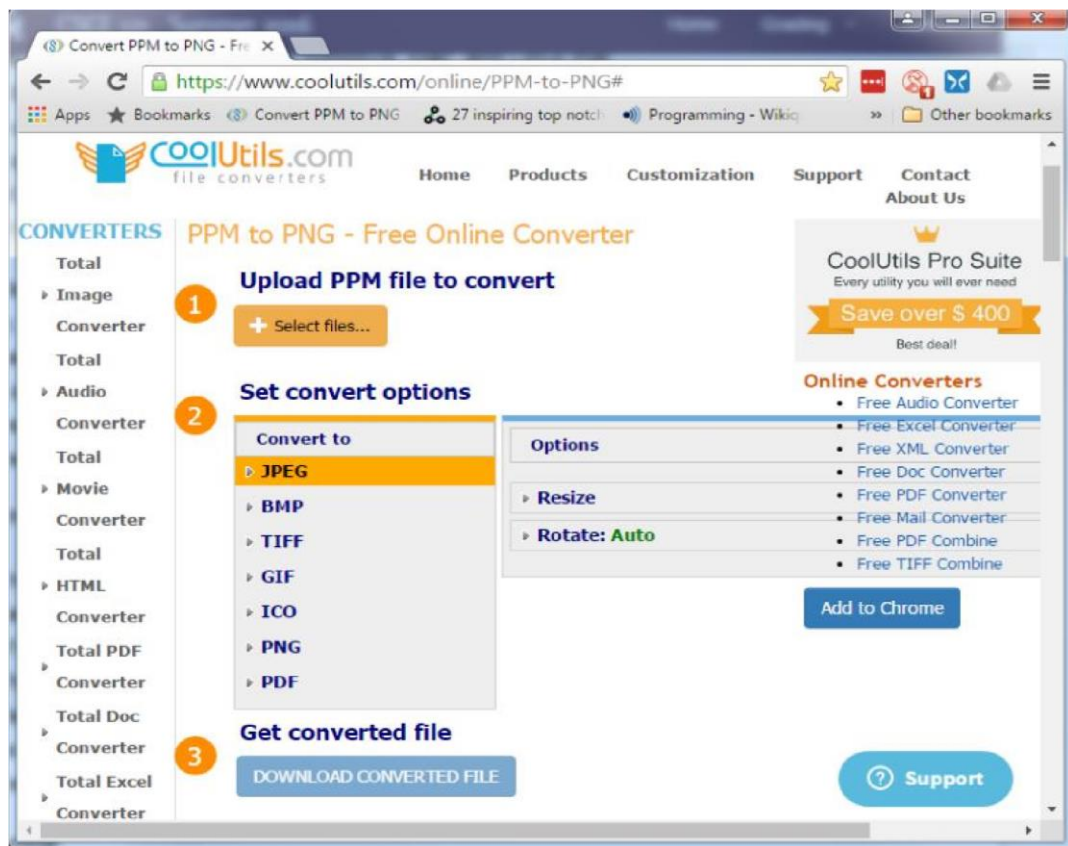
Convert PPM to PNG - Fre ×

https://www.coolutils.com/online/PPM-to-PNG#

Apps Bookmarks Convert PPM to PNG 27 inspiring top notch Programming - Wiki » Other bookmarks

CoolUtils.com file converters

Home Products Customization Support Contact About Us

CONVERTERS
Total Image Converter
Total Audio Converter
Total Movie Converter
Total HTML Converter
Total PDF Converter
Total Doc Converter
Total Excel Converter

PPM to PNG - Free Online Converter

1 Upload PPM file to convert

+ Select files...

2 Set convert options

Convert to
JPEG
BMP
TIFF
GIF
ICO
PNG
PDF

Options
Resize
Rotate: Auto

3 Get converted file

DOWNLOAD CONVERTED FILE

CoolUtils Pro Suite
Every utility you will ever need
Save over $ 400
Best deal!

Online Converters
- Free Audio Converter
- Free Excel Converter
- Free XML Converter
- Free Doc Converter
- Free PDF Converter
- Free Mail Converter
- Free PDF Combine
- Free TIFF Combine

Add to Chrome

Support